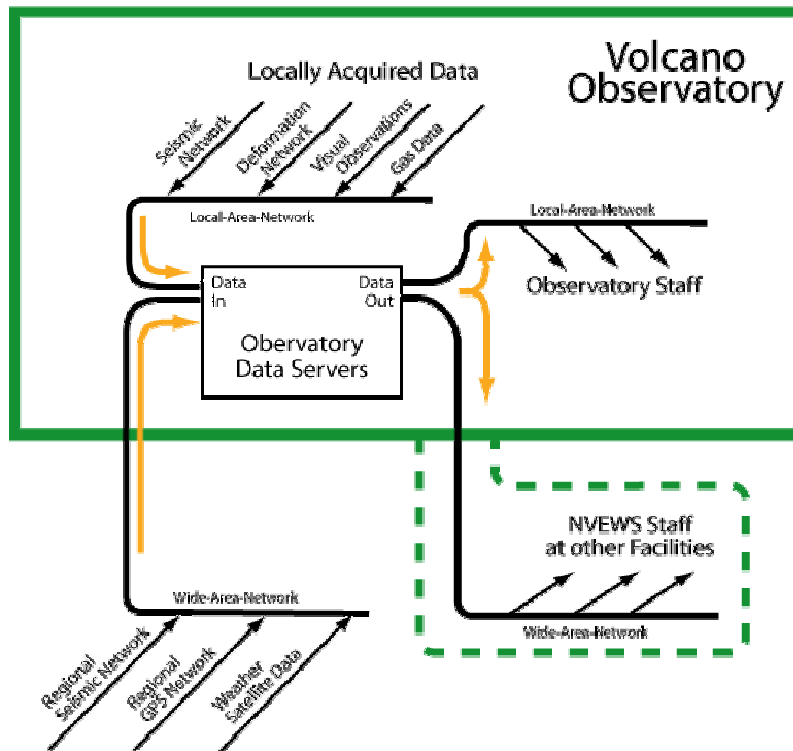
Volcano Observatory

Locally Acquired Data

Seismic Network

Deformation Network

Visual Observations

Gas Data

Local-Area-Network

Local-Area-Network

Data In

Data Out

Observatory Staff

Obervatory Data Servers

NVEWS Staff at other Facilities

Wide-Area-Network

Wide-Area-Network

Regional Seismic Network

Regional GPS Network

Weather Satellite Data